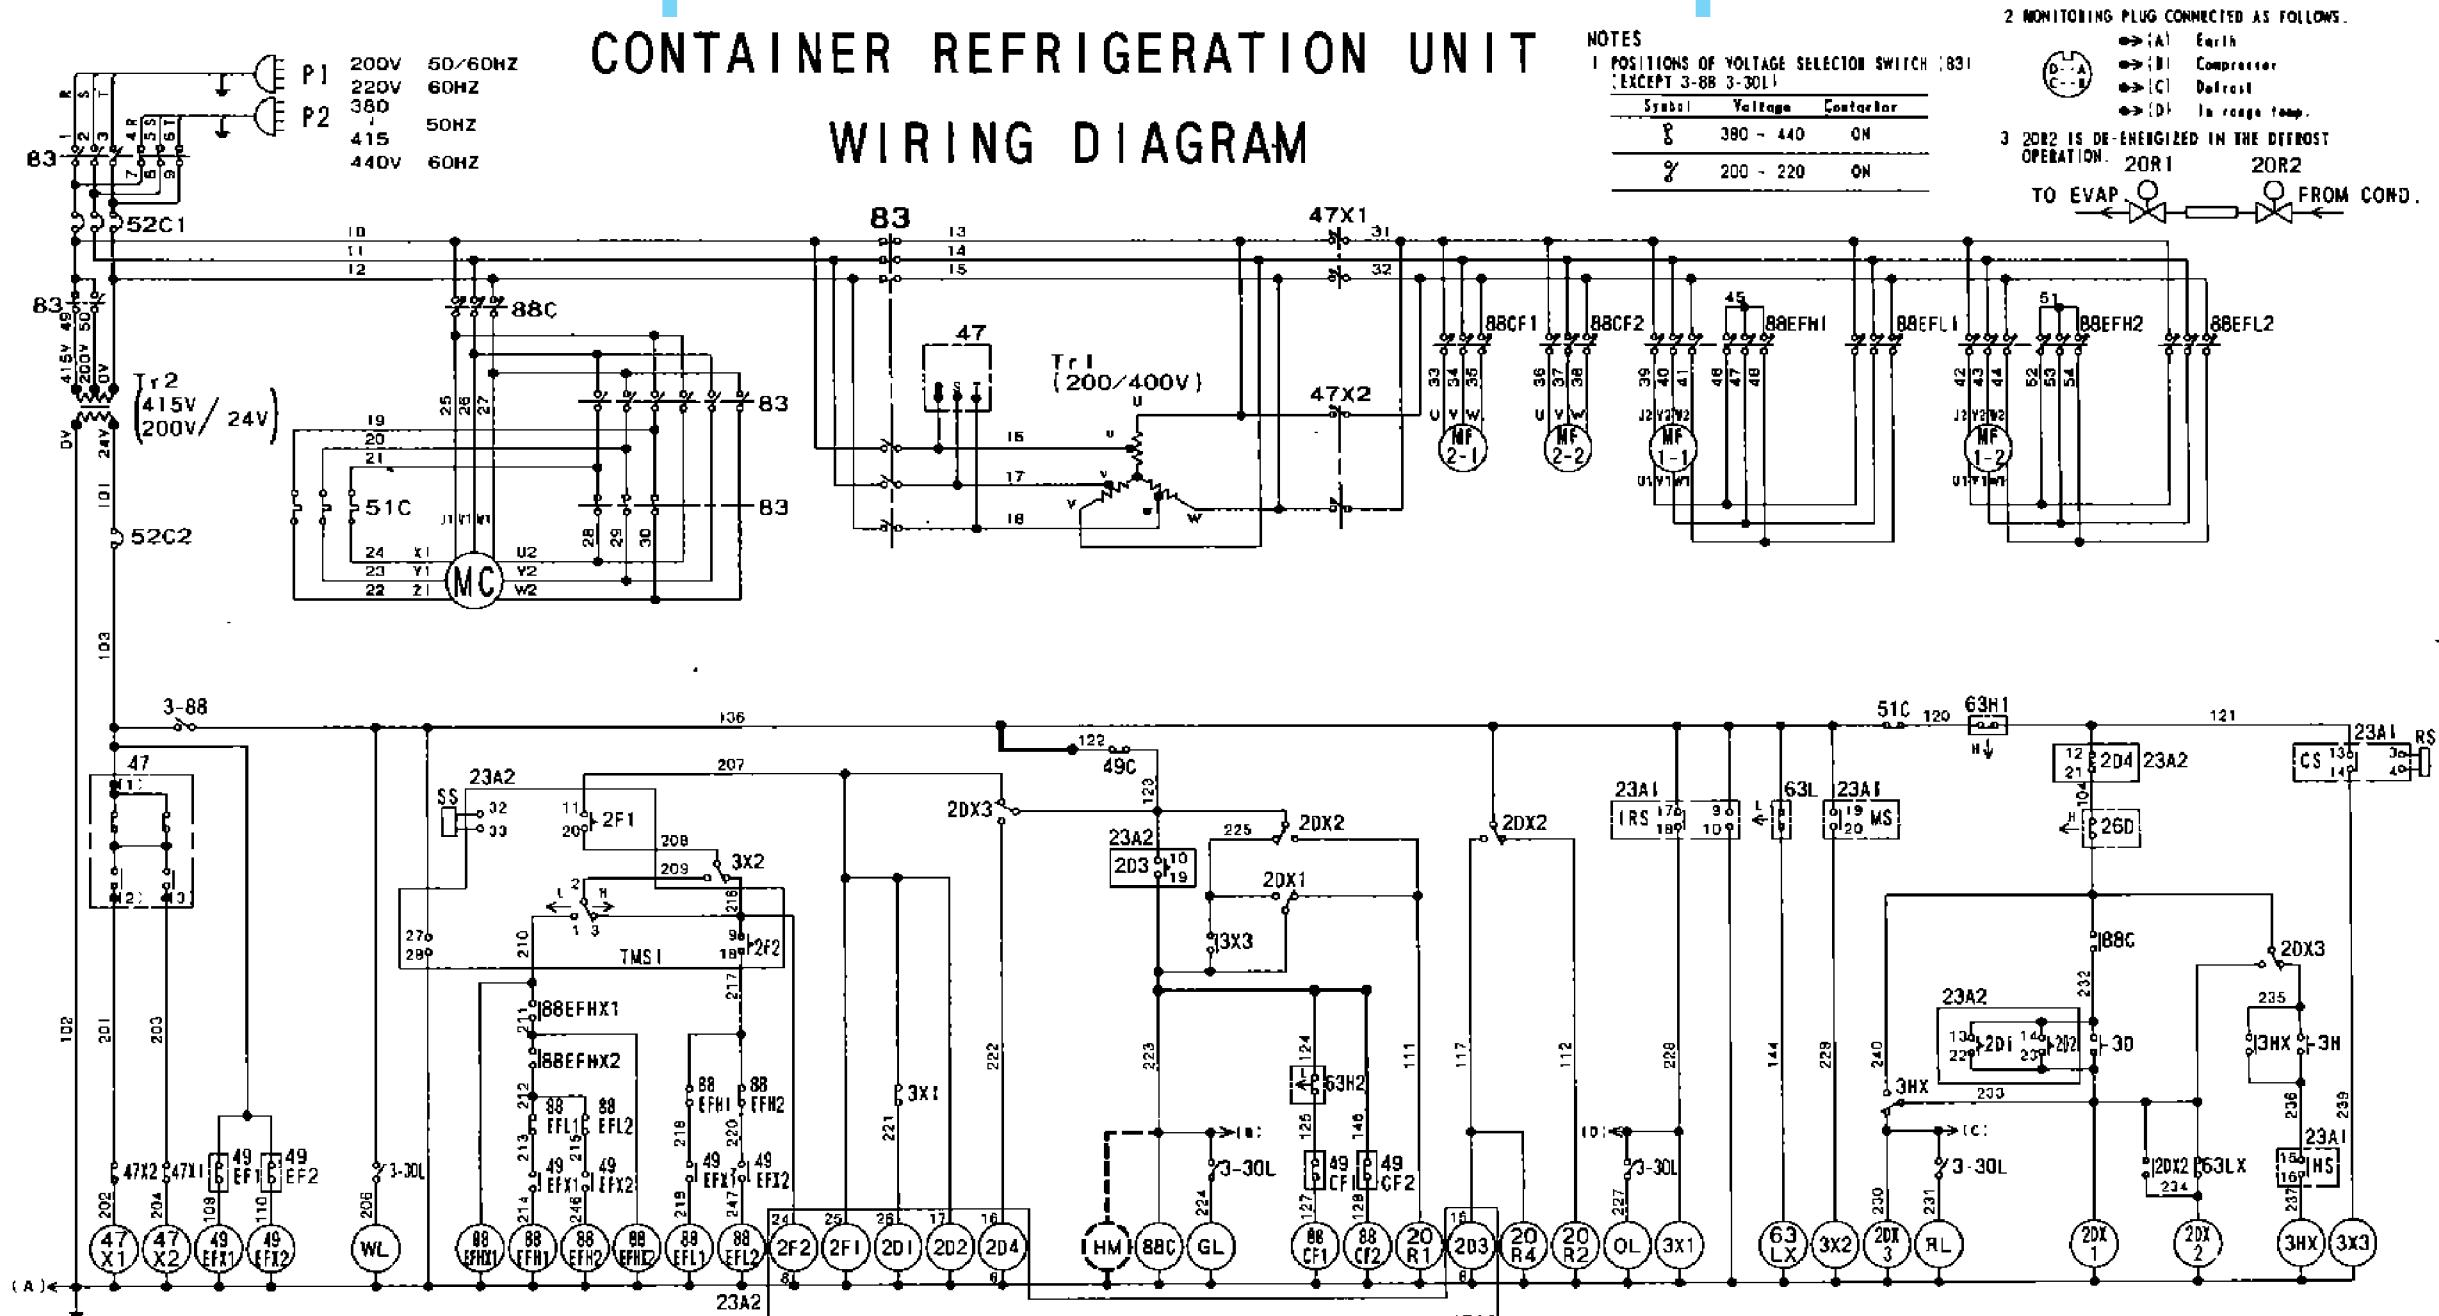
CONTAINER REFRIGERATION UNIT

WIRING DIAGRAM

P1 200V 50/60HZ
220V 60HZ
P2 380 ~ 415 50HZ
440V 60HZ

NOTES
1 POSITIONS OF VOLTAGE SELECTOR SWITCH (83) (EXCEPT 3-88 3-30L)

| Symbol | Voltage | Contactor |
|---|---|---|
| | 380 ~ 440 | ON |
| | 200 ~ 220 | ON |

2 MONITORING PLUG CONNECTED AS FOLLOWS.
(A) Earth
(B) Compressor
(C) Defrost
(D) In range temp.

3 20R2 IS DE-ENERGIZED IN THE DEFROST OPERATION.

20R1 20R2
TO EVAP. FROM COND.

83 52C1 83 88C 47 Tr1 (200/400V) 47X1 47X2 88CF1 88CF2 88EFH1 88EFL1 88EFH2 88EFL2 45 51
Tr2 (415V/200V / 24V) 51C MC 52C2

MF 2-1 MF 2-2 MF 1-1 MF 1-2

3-88 47 23A2 SS 2F1 3X2 TMS1 2F2 88EFHX1 88EFHX2 2DX3 49C 23A2 2D3 2DX2 2DX1 3X3 63H2 2DX2 23A1 IRS 63L 23A1 MS 51C 63H1 23A1 CS RS 2D4 23A2 26D 88C 2DX3 23A2 2D1 2D2 3D 3HX 3H 3HX 3-30L 20X2 63LX 23A1 HS 3X1 3-30L 3-30L

47X1 47X2 49EFX1 49EFX2 WL 88EFHX1 88EFH1 88EFH2 88EFHX2 88EFL1 88EFL2 2F2 2F1 2D1 2D2 2D4 HM 88C GL 88CF1 88CF2 20R1 2D3 20R4 20R2 OL 3X1 63LX 3X2 20X3 RL 20X1 20X2 3HX 3X3

(A) 23A2